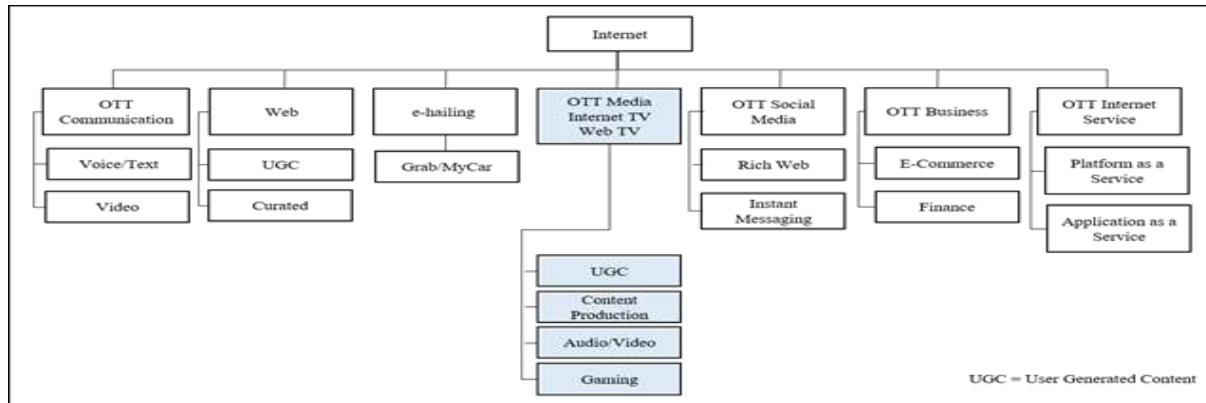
Internet

OTT Communication

Voice/Text

Video

Web

UGC

Curated

e-hailing

Grab/MyCar

OTT Media Internet TV Web TV

UGC

Content Production

Audio/Video

Gaming

OTT Social Media

Rich Web

Instant Messaging

OTT Business

E-Commerce

Finance

OTT Internet Service

Platform as a Service

Application as a Service

UGC = User Generated Content